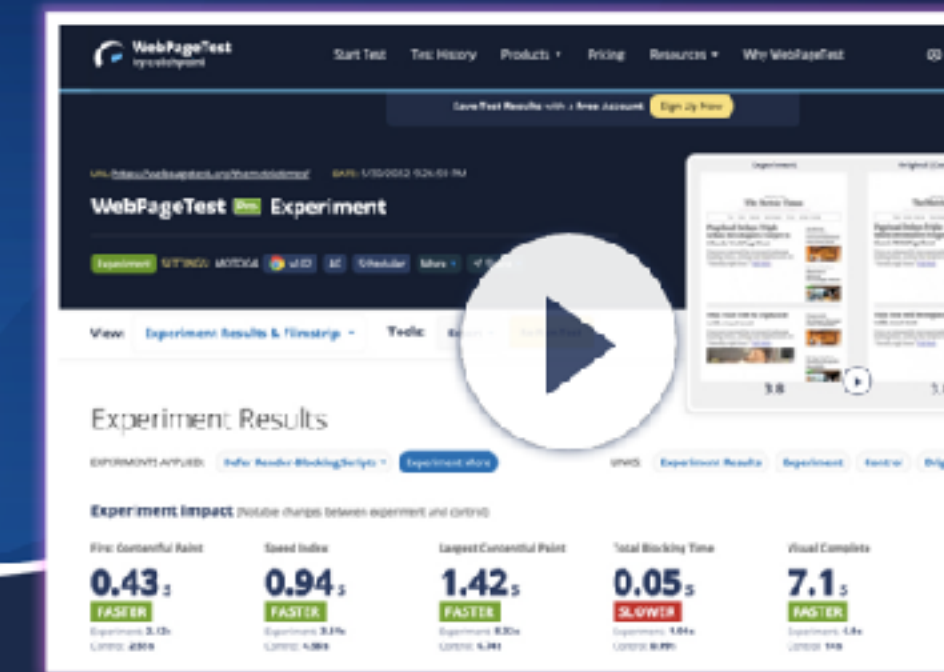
WebPageTest by catchpoint

Start Test Test History Products Pricing Resources Why WebPageTest

Save Test Results with a Free Account Sign Up Now

URL: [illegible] DATE: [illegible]

WebPageTest Pro Experiment

Experiment SETTINGS: MOTOG4 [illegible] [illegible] 5 Runs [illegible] More

View: Experiment Results & Filmstrip Tools:

Experiment Original

3.8

Experiment Results

EXPERIMENTS APPLIED: Defer Render-Blocking Scripts Experiment More VIEWS: Experiment Results Experiment Control Orig

Experiment Impact (Notable changes between experiment and control)

First Contentful Paint
0.43s
FASTER
Experiment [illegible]
Control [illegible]

Speed Index
0.94s
FASTER
Experiment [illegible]
Control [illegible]

Largest Contentful Paint
1.42s
FASTER
Experiment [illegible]
Control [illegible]

Total Blocking Time
0.05s
SLOWER
Experiment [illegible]
Control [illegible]

Visual Complete
7.1s
FASTER
Experiment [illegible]
Control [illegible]